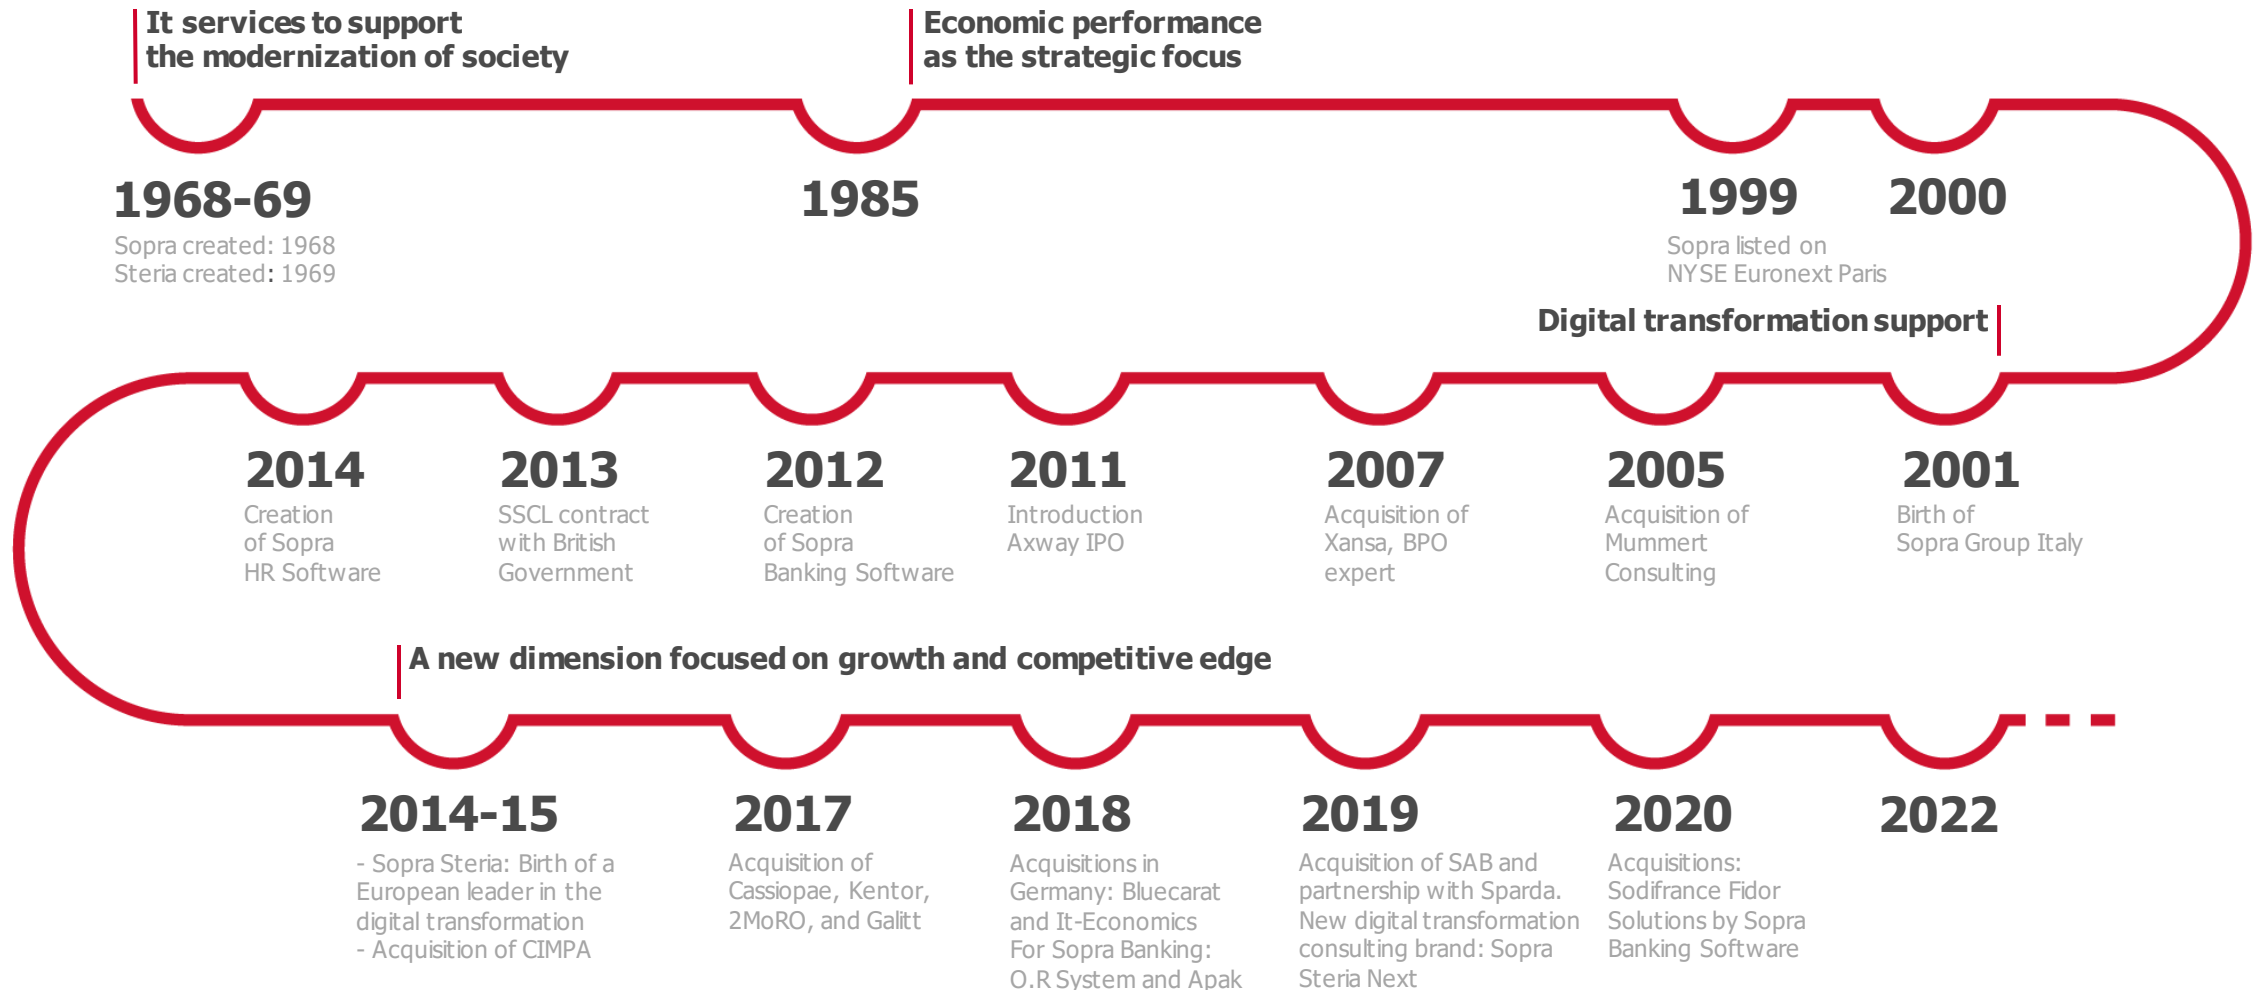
It services to support the modernization of society

Economic performance as the strategic focus

1968-69
Sopra created: 1968
Steria created: 1969

1985

1999
Sopra listed on NYSE Euronext Paris

2000

Digital transformation support

2014
Creation of Sopra HR Software

2013
SSCL contract with British Government

2012
Creation of Sopra Banking Software

2011
Introduction Axway IPO

2007
Acquisition of Xansa, BPO expert

2005
Acquisition of Mummert Consulting

2001
Birth of Sopra Group Italy

A new dimension focused on growth and competitive edge

2014-15
- Sopra Steria: Birth of a European leader in the digital transformation
- Acquisition of CIMPA

2017
Acquisition of Cassiopae, Kentor, 2MoRO, and Galitt

2018
Acquisitions in Germany: Bluecarat and It-Economics
For Sopra Banking: O.R System and Apak

2019
Acquisition of SAB and partnership with Sparda.
New digital transformation consulting brand: Sopra Steria Next

2020
Acquisitions: Sodifrance Fidor Solutions by Sopra Banking Software

2022